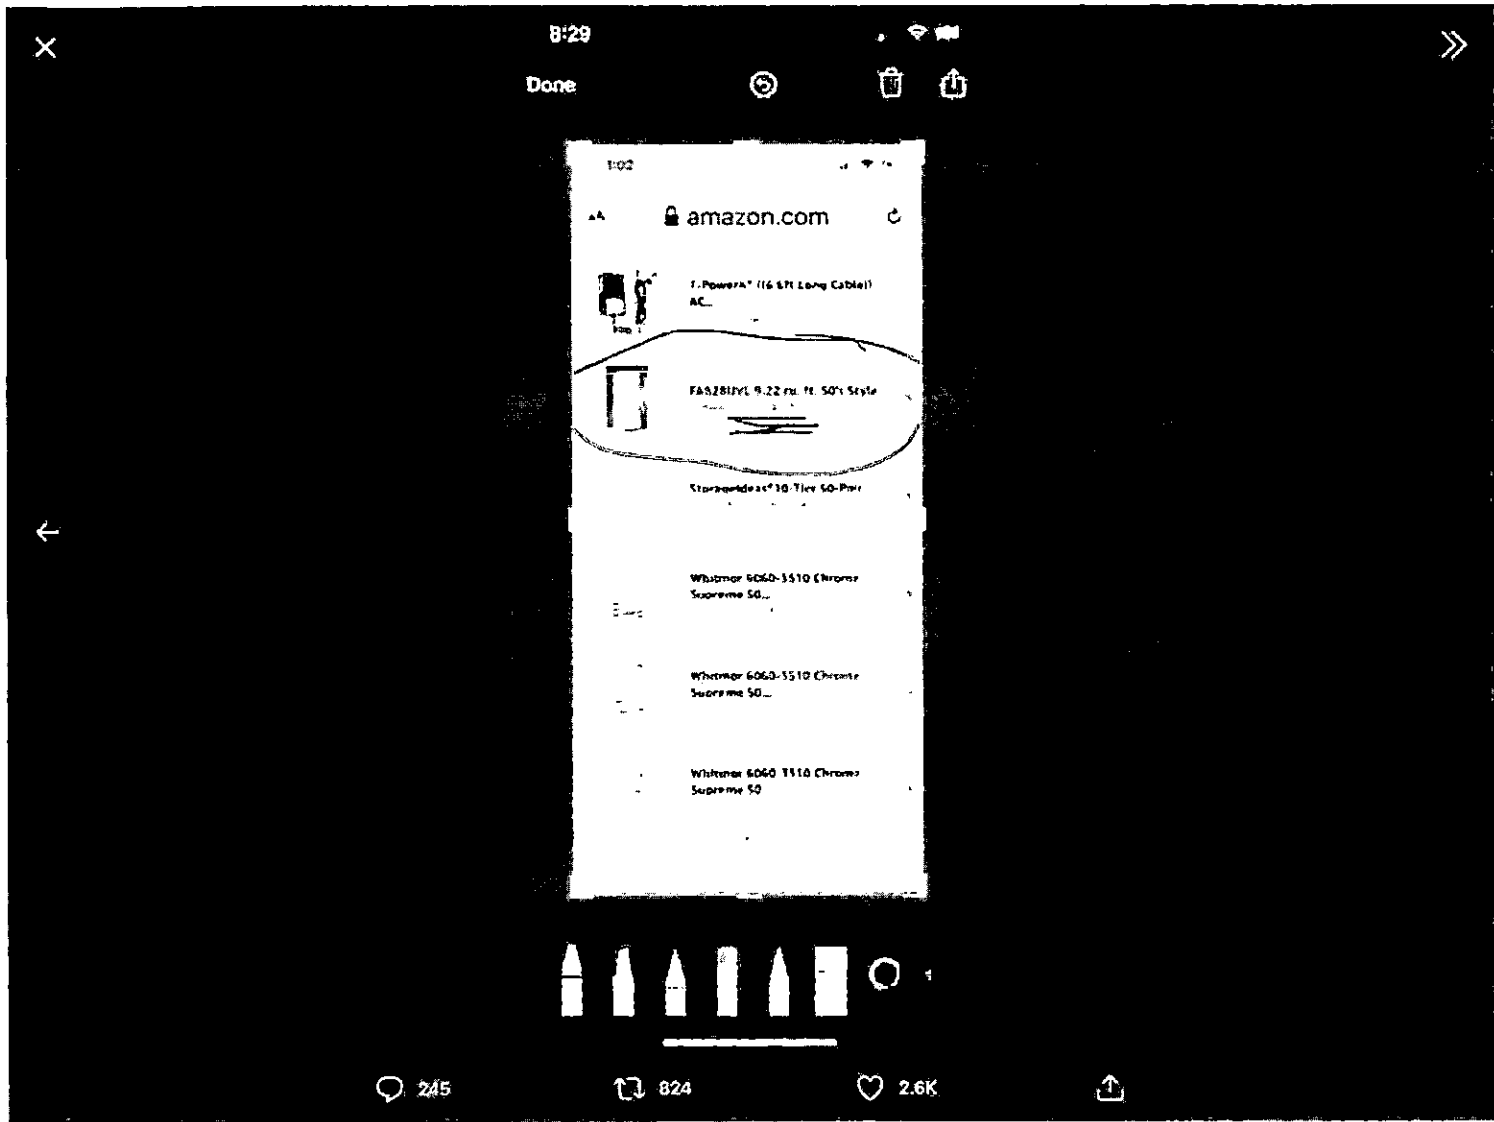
8:29

Done

1:02

AA

amazon.com

T-Power\* (16 Ft Long Cable) AC...

FAS28U1YL 9.22 cu. ft. 50's Style

Storage Ideas\* 10-Tier 50-Pair

Whitmor 6060-3510 Chrome Supreme 50...

Whitmor 6060-3510 Chrome Supreme 50...

Whitmor 6060-3510 Chrome Supreme 50

245

824

2.6K